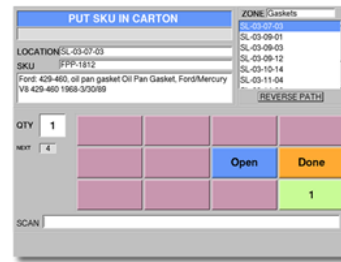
PUT SKU IN CARTON

LOCATION SL-03-07-03
SKU FPP-1812
Ford: 429-460, oil pan gasket Oil Pan Gasket, Ford/Mercury V8 429-460 1968-3/30/89

ZONE Gaskets
SL-03-07-03
SL-03-09-01
SL-03-09-03
SL-03-09-12
SL-03-10-14
SL-03-11-04
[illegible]
REVERSE PATH

QTY 1
NEXT 4

Open
Done
1

SCAN